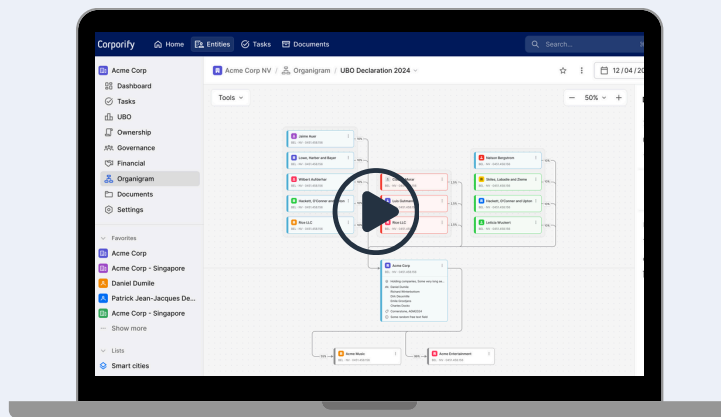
Corporify Home Entities Tasks Documents Search...

Acme Corp
Dashboard
Tasks
UBO
Ownership
Governance
Financial
Organigram
Documents
Settings

Favorites
Acme Corp
Acme Corp - Singapore
Daniel Dumile
Patrick Jean-Jacques De...
Acme Corp - Singapore
Show more

Lists
Smart cities

Acme Corp NV / Organigram / UBO Declaration 2024

12 / 04 / 2

Tools

50%

Jaime Vest
Lowe, Harber and Bayer
Wilbert Schiller
Hackett, O'Conner and Upton
Rice LLC
Nelson Bergstrom
Stiles, Labadie and Dietz
Hackett, O'Conner and Upton
Leticia Woulard
Acme Corp
Acme Music
Acme Entertainment